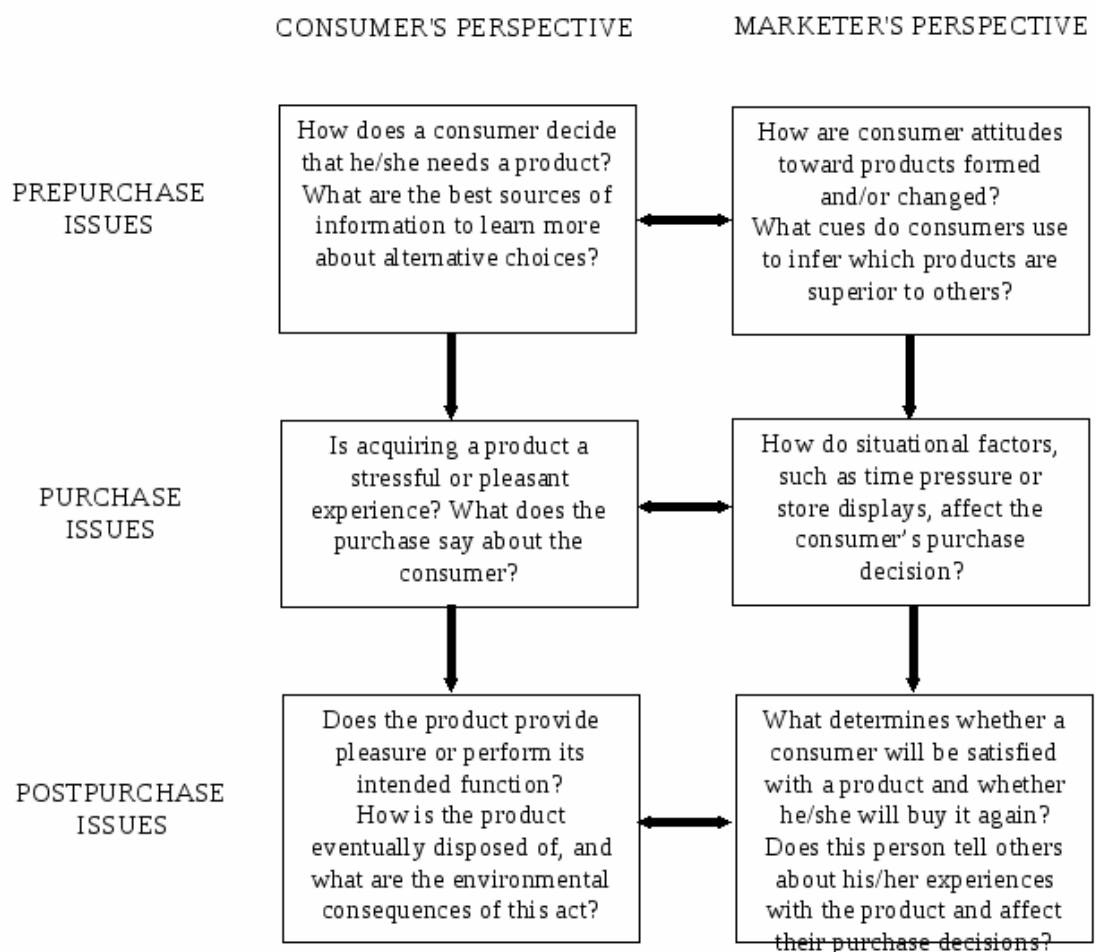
CONSUMER'S PERSPECTIVE

MARKETER'S PERSPECTIVE

PREPURCHASE ISSUES

How does a consumer decide that he/she needs a product? What are the best sources of information to learn more about alternative choices?

How are consumer attitudes toward products formed and/or changed? What cues do consumers use to infer which products are superior to others?

PURCHASE ISSUES

Is acquiring a product a stressful or pleasant experience? What does the purchase say about the consumer?

How do situational factors, such as time pressure or store displays, affect the consumer's purchase decision?

POSTPURCHASE ISSUES

Does the product provide pleasure or perform its intended function? How is the product eventually disposed of, and what are the environmental consequences of this act?

What determines whether a consumer will be satisfied with a product and whether he/she will buy it again? Does this person tell others about his/her experiences with the product and affect their purchase decisions?